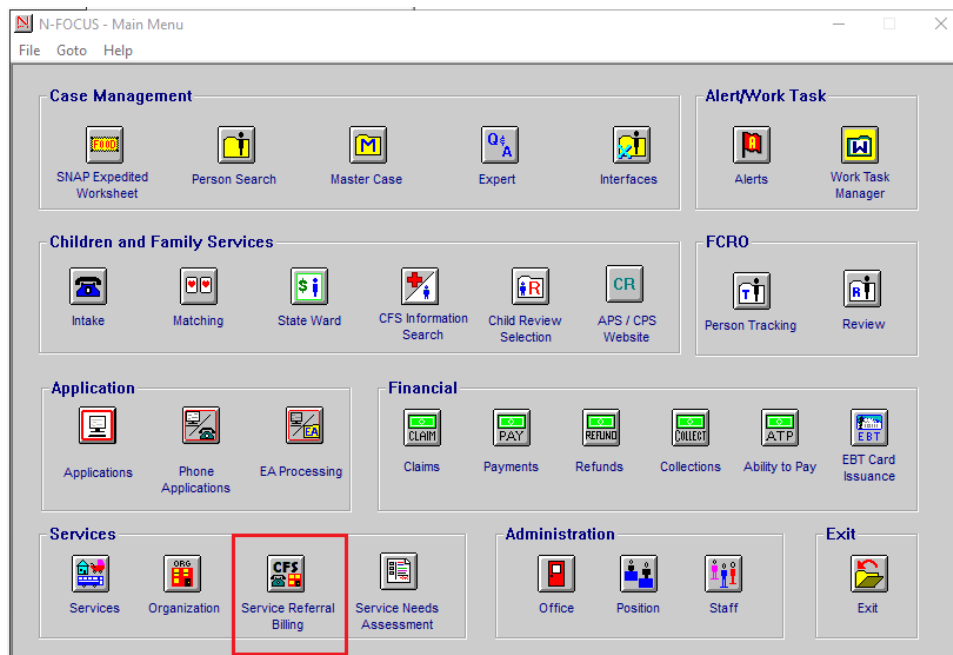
N-FOCUS - Main Menu

File Goto Help

Case Management

FOOD
SNAP Expedited Worksheet

Person Search

M
Master Case

Q$A
Expert

Interfaces

Alert/Work Task

Alerts

W
Work Task Manager

Children and Family Services

Intake

Matching

$
State Ward

CFS Information Search

R
Child Review Selection

CR
APS / CPS Website

FCRO

T
Person Tracking

R
Review

Application

Applications

Phone Applications

EA
EA Processing

Financial

CLAIM
Claims

PAY
Payments

REFUND
Refunds

COLLECT
Collections

ATP
Ability to Pay

EBT
EBT Card Issuance

Services

Services

ORG
Organization

CFS
Service Referral Billing

Service Needs Assessment

Administration

Office

Position

Staff

Exit

Exit